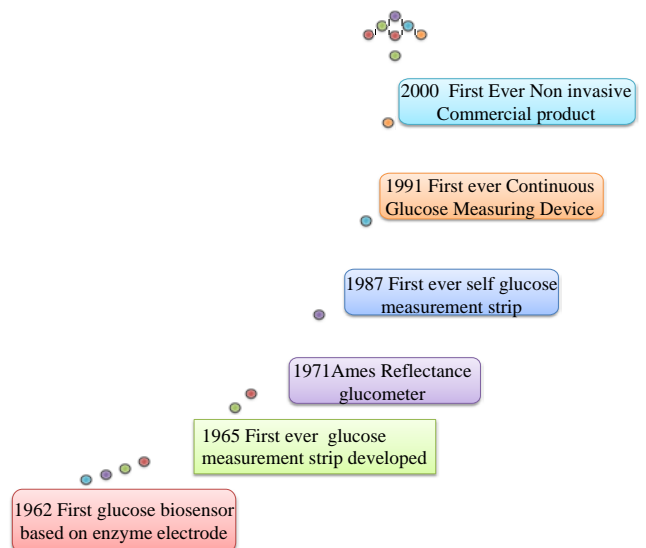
2000 First Ever Non invasive Commercial product

1991 First ever Continuous Glucose Measuring Device

1987 First ever self glucose measurement strip

1971Ames Reflectance glucometer

1965 First ever glucose measurement strip developed

1962 First glucose biosensor based on enzyme electrode